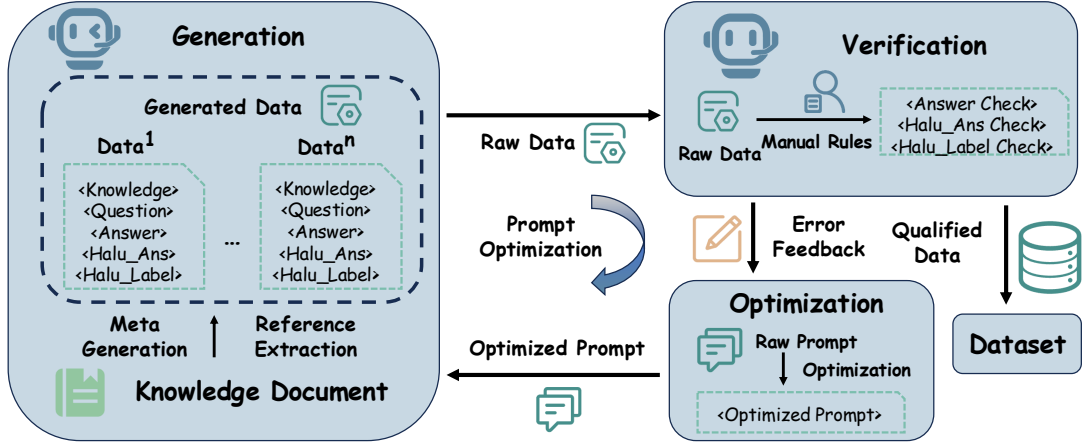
Generation

Generated Data

Data$^1$

<Knowledge>
<Question>
<Answer>
<Halu_Ans>
<Halu_Label>

...

Data$^n$

<Knowledge>
<Question>
<Answer>
<Halu_Ans>
<Halu_Label>

Meta Generation

Reference Extraction

Knowledge Document

Raw Data

Prompt Optimization

Optimized Prompt

Verification

Raw Data

Manual Rules

<Answer Check>
<Halu_Ans Check>
<Halu_Label Check>

Error Feedback

Qualified Data

Optimization

Raw Prompt

Optimization

<Optimized Prompt>

Dataset